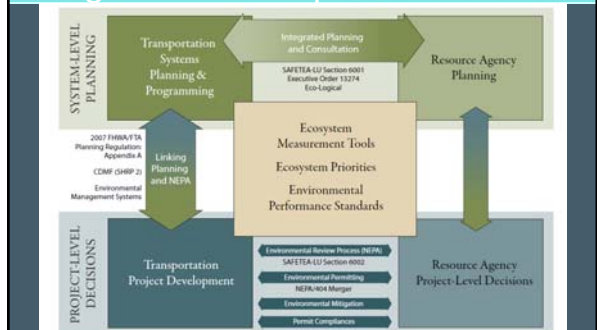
SYSTEM-LEVEL PLANNING

Transportation Systems Planning & Programming

Integrated Planning and Consultation

SAFETEA-LU Section 6001
Executive Order 13274
Eco-Logical

Resource Agency Planning

2007 FHWA/FTA Planning Regulation: Appendix A

CDMF (SHRP 2)

Environmental Management Systems

Linking Planning and NEPA

Ecosystem Measurement Tools

Ecosystem Priorities

Environmental Performance Standards

PROJECT-LEVEL DECISIONS

Transportation Project Development

Environmental Review Process (NEPA)
SAFETEA-LU Section 6002
Environmental Permitting
NEPA/404 Merger
Environmental Mitigation
Permit Compliances

Resource Agency Project-Level Decisions